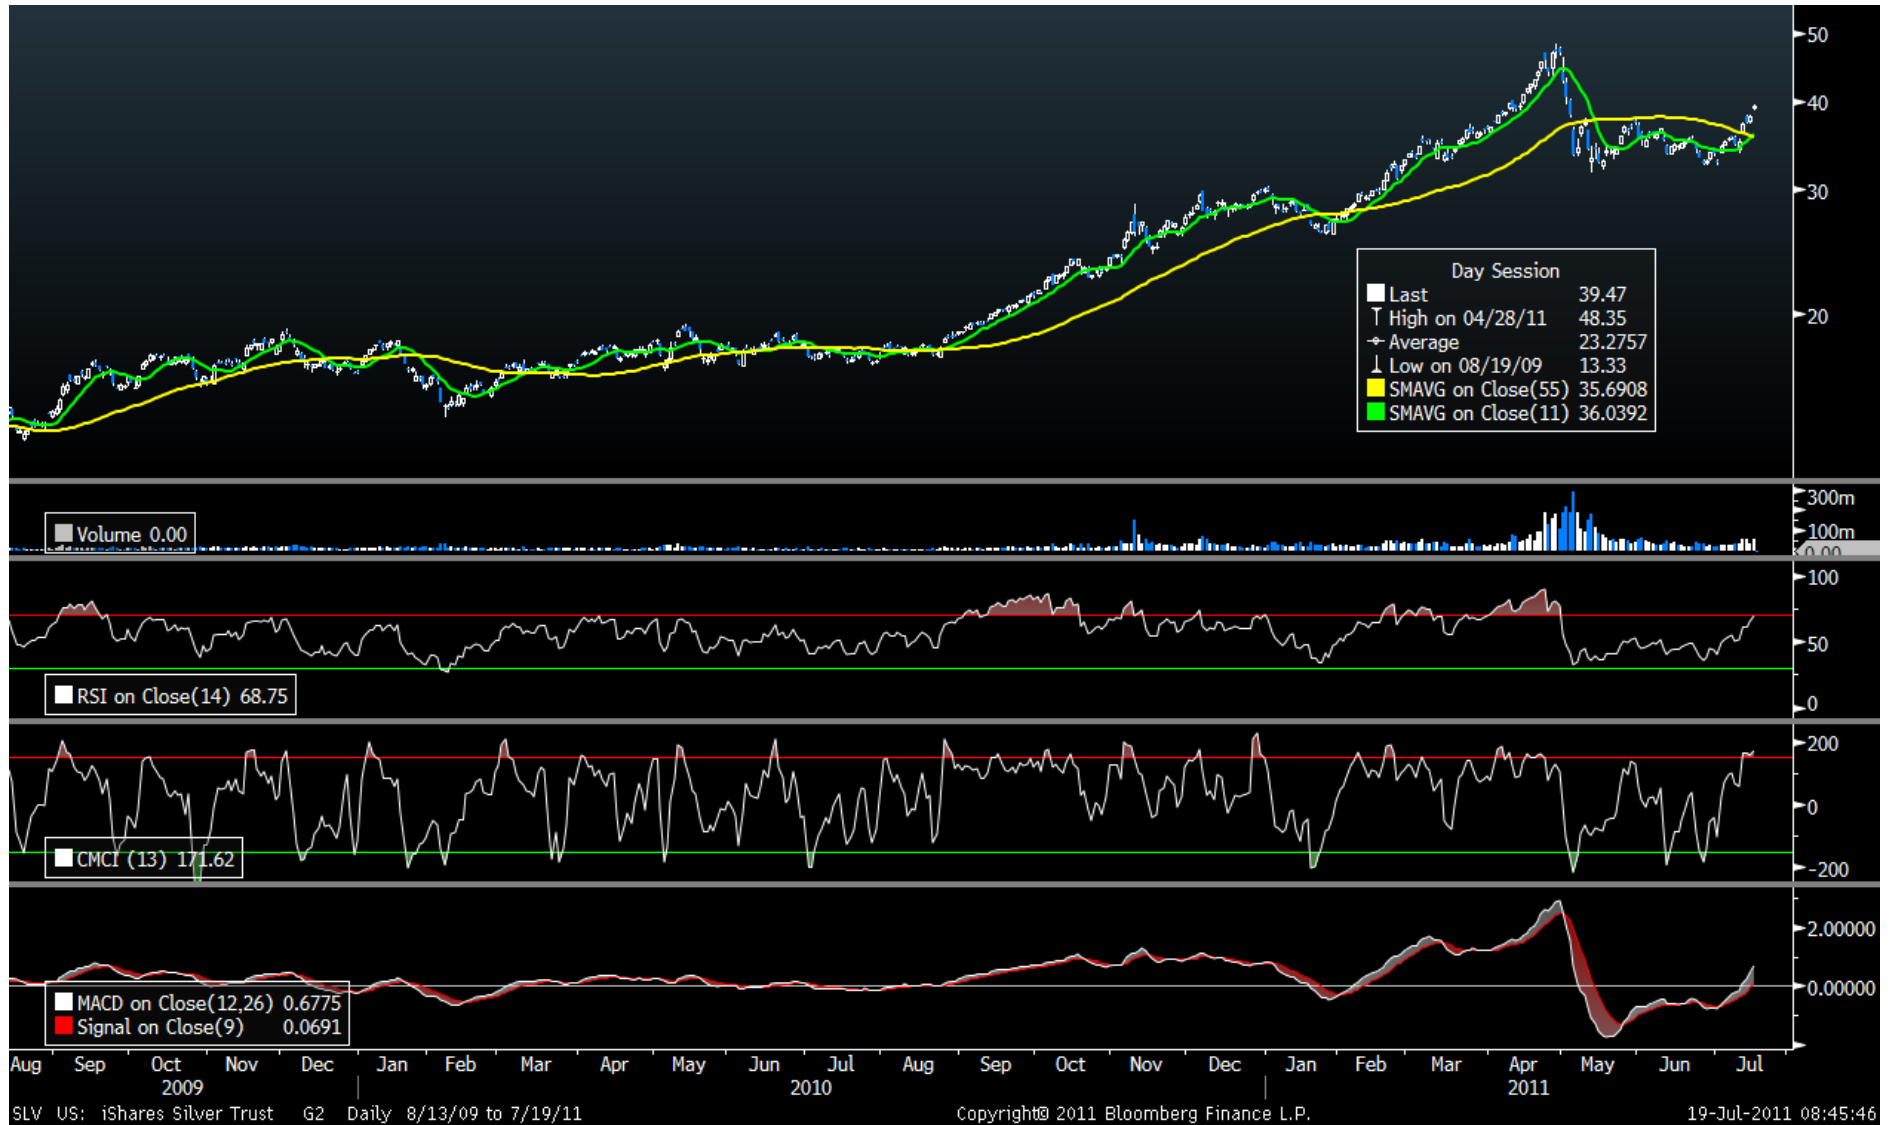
50
40
30
20

Day Session
| | |
|---|---|
| Last | 39.47 |
| High on 04/28/11 | 48.35 |
| Average | 23.2757 |
| Low on 08/19/09 | 13.33 |
| SMAVG on Close(55) | 35.6908 |
| SMAVG on Close(11) | 36.0392 |

Volume 0.00
300m
100m
0.00

100
50
0
RSI on Close(14) 68.75

200
0
-200
CMCI (13) 171.62

2.00000
0.00000
MACD on Close(12,26) 0.6775
Signal on Close(9) 0.0691

Aug Sep Oct Nov Dec Jan Feb Mar Apr May Jun Jul Aug Sep Oct Nov Dec Jan Feb Mar Apr May Jun Jul
2009 2010 2011

SLV US: iShares Silver Trust G2 Daily 8/13/09 to 7/19/11 Copyright© 2011 Bloomberg Finance L.P. 19-Jul-2011 08:45:46